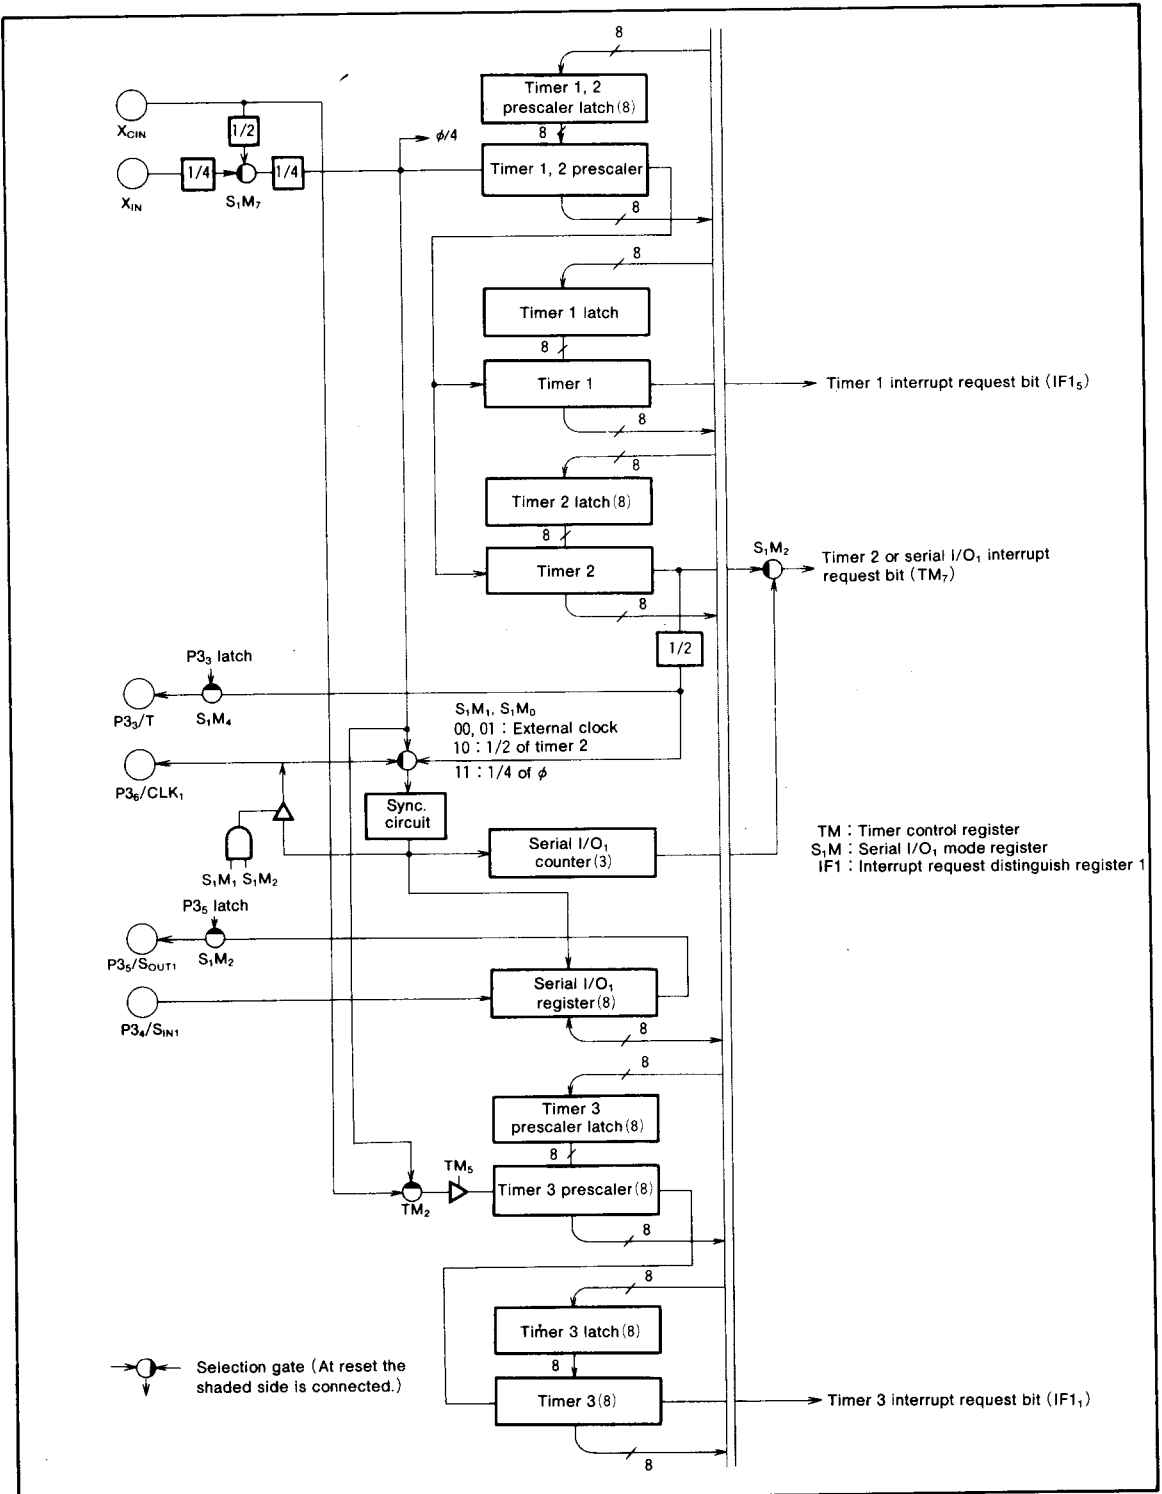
8

Timer 1, 2 prescaler latch (8)

$X_{CIN}$

1/2

8

$\phi/4$

$X_{IN}$

1/4

$S_1M_7$

1/4

Timer 1, 2 prescaler

8

8

Timer 1 latch

8

Timer 1

Timer 1 interrupt request bit ($IF1_5$)

8

8

Timer 2 latch (8)

8

Timer 2

$S_1M_2$

Timer 2 or serial I/$O_1$ interrupt request bit ($TM_7$)

8

1/2

$P3_3$ latch

$P3_3$/T

$S_1M_4$

$S_1M_1$, $S_1M_0$
00, 01 : External clock
10 : 1/2 of timer 2
11 : 1/4 of $\phi$

$P3_6$/$CLK_1$

Sync. circuit

Serial I/$O_1$ counter (3)

TM : Timer control register
$S_1M$ : Serial I/$O_1$ mode register
IF1 : Interrupt request distinguish register 1

$S_1M_1$ $S_1M_2$

$P3_5$ latch

$P3_5$/$S_{OUT1}$

$S_1M_2$

Serial I/$O_1$ register (8)

$P3_4$/$S_{IN1}$

8

8

Timer 3 prescaler latch (8)

8

$TM_5$

$TM_2$

Timer 3 prescaler (8)

8

8

Timer 3 latch (8)

8

Selection gate (At reset the shaded side is connected.)

Timer 3 (8)

Timer 3 interrupt request bit ($IF1_1$)

8